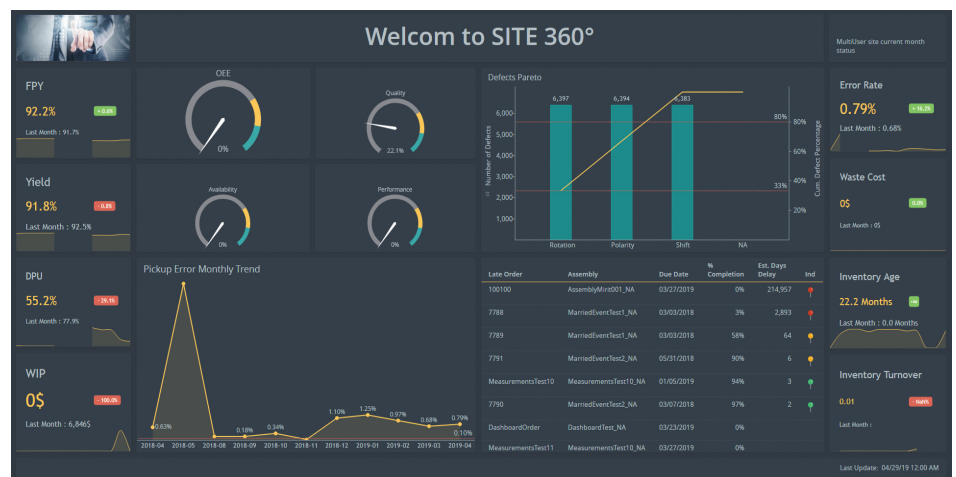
Welcom to SITE 360°

MultiUser site current month status

FPY
92.2%
+ 0.6%
Last Month : 91.7%

OEE
0%

Quality
22.1%

Defects Pareto

| Late Order | Assembly | Due Date | % Completion | Est. Days Delay | Ind |
|---|---|---|---|---|---|
| 100100 | AssemblyMint001_NA | 03/27/2019 | 0% | 214,957 | |
| 7788 | MarriedEventTest1_NA | 03/03/2018 | 3% | 2,893 | |
| 7789 | MarriedEventTest1_NA | 03/03/2018 | 58% | 64 | |
| 7791 | MarriedEventTest2_NA | 05/31/2018 | 90% | 6 | |
| MeasurementsTest10 | MeasurementsTest10_NA | 01/05/2019 | 94% | 3 | |
| 7790 | MarriedEventTest2_NA | 03/07/2018 | 97% | 2 | |
| DashboardOrder | DashboardTest_NA | 03/23/2019 | 0% | | |
| MeasurementsTest11 | MeasurementsTest10_NA | 03/27/2019 | 0% | | |

6,397
6,394
6,383
6,000
5,000
4,000
3,000
2,000
1,000
Number of Defects
80%
60%
40%
20%
80%
33%
Cum. Defect Percentage
Rotation
Polarity
Shift
NA

Error Rate
0.79%
+ 16.3%
Last Month : 0.68%

Yield
91.8%
- 0.8%
Last Month : 92.5%

Availability
0%

Performance
0%

Waste Cost
0$
0.0%
Last Month : 0$

DPU
55.2%
- 29.1%
Last Month : 77.9%

Pickup Error Monthly Trend
0.63%
0.18%
0.34%
1.10%
1.25%
0.97%
0.68%
0.79%
0.10%
2018-04
2018-05
2018-08
2018-09
2018-10
2018-11
2018-12
2019-01
2019-02
2019-03
2019-04

Inventory Age
22.2 Months
Last Month : 0.0 Months

WIP
0$
- 100.0%
Last Month : 6,846$

Inventory Turnover
0.01
- NaN%
Last Month :

Last Update: 04/29/19 12:00 AM